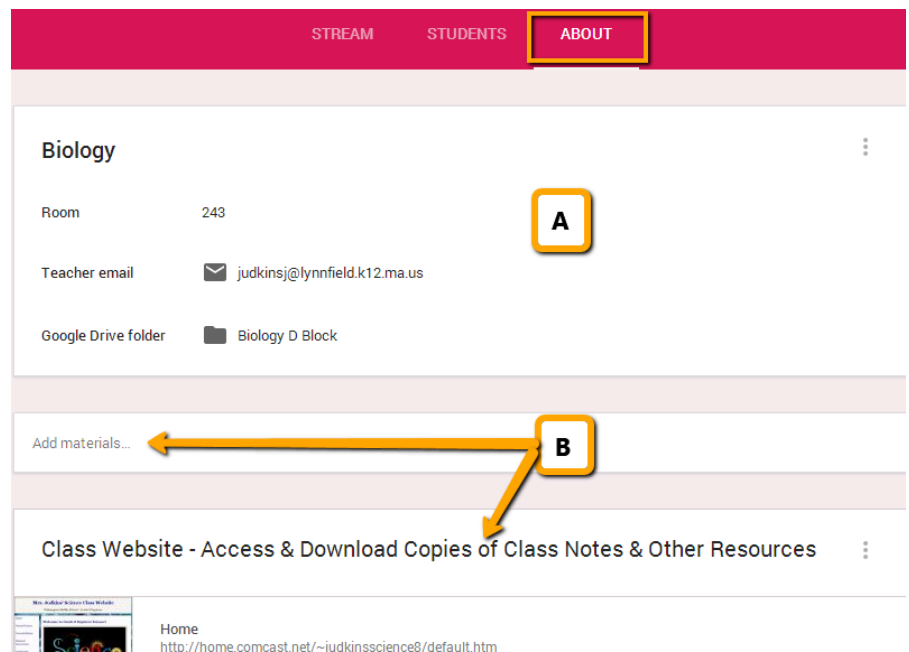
STREAM STUDENTS ABOUT

Biology

Room 243

Teacher email judkinsj@lynnfield.k12.ma.us

Google Drive folder Biology D Block

A

Add materials...

B

Class Website - Access & Download Copies of Class Notes & Other Resources

Mrs. Judkins' Science Class Website

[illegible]

Home
http://home.comcast.net/~judkinsscience8/default.htm